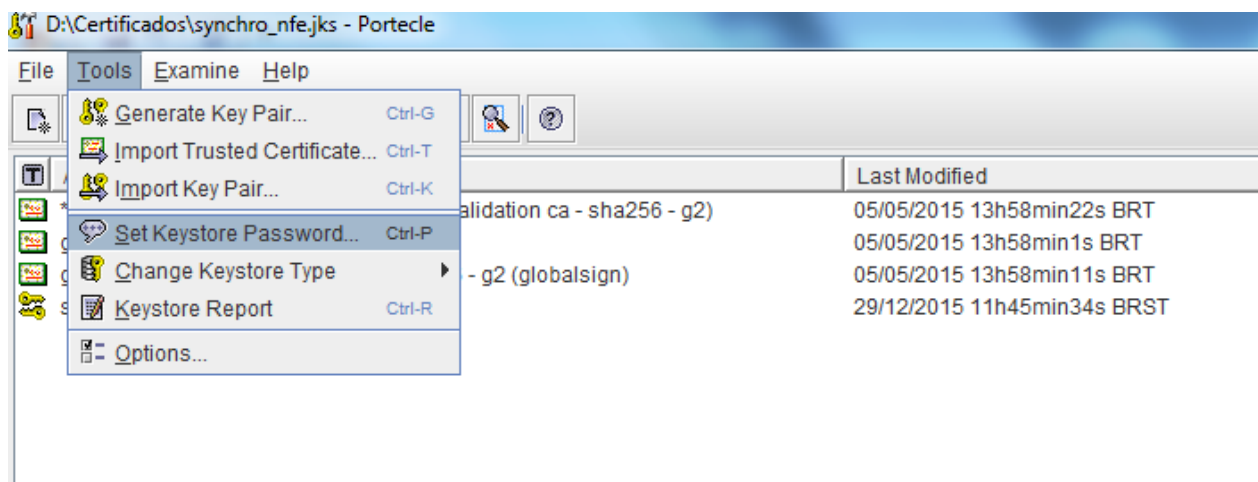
D:\Certificados\synchro_nfe.jks - Portecle

File Tools Examine Help

Generate Key Pair... Ctrl-G
Import Trusted Certificate... Ctrl-T
Import Key Pair... Ctrl-K
Set Keystore Password... Ctrl-P
Change Keystore Type
Keystore Report Ctrl-R
Options...

T

| | | Last Modified |
|---|---|---|
| * | alidation ca - sha256 - g2) | 05/05/2015 13h58min22s BRT |
| g | | 05/05/2015 13h58min1s BRT |
| g | - g2 (globalsign) | 05/05/2015 13h58min11s BRT |
| s | | 29/12/2015 11h45min34s BRST |